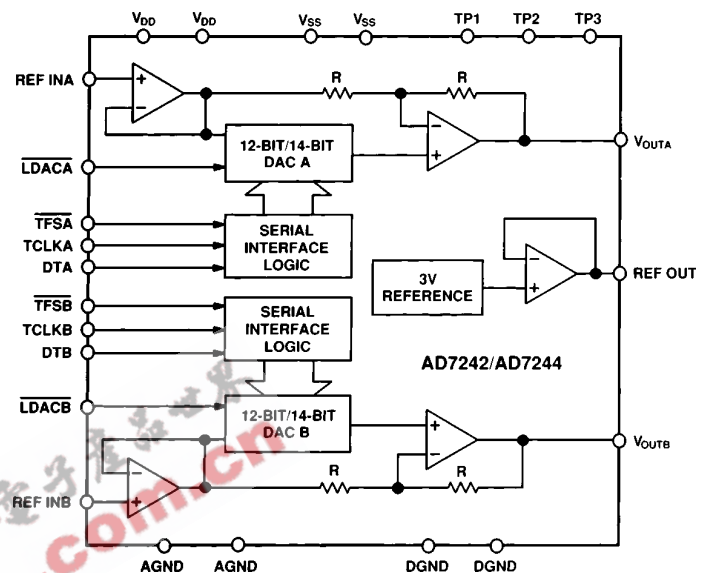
$V_{DD}$ $V_{DD}$ $V_{SS}$ $V_{SS}$ TP1 TP2 TP3

REF INA

R

R

$\overline{LDACA}$

12-BIT/14-BIT DAC A

$V_{OUTA}$

$\overline{TFSA}$

TCLKA

DTA

SERIAL INTERFACE LOGIC

3V REFERENCE

REF OUT

$\overline{TFSB}$

TCLKB

DTB

SERIAL INTERFACE LOGIC

AD7242/AD7244

$\overline{LDACB}$

12-BIT/14-BIT DAC B

$V_{OUTB}$

REF INB

R

R

AGND AGND DGND DGND

com.cn